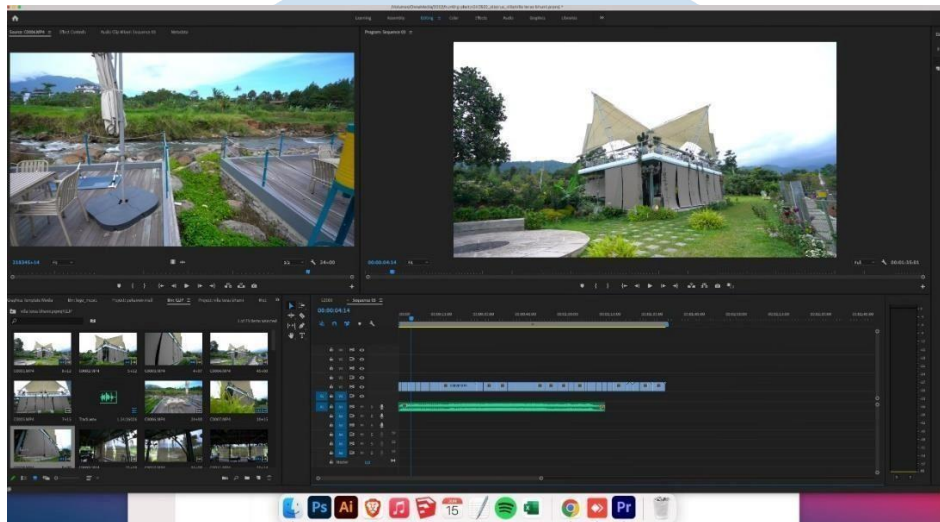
Learning Assembly Editing Color Effects Audio Graphics Libraries

Source: C0001.MP4 Effect Controls Audio Clip Mixer: Sequence 01 Metadata

Program: Sequence 01

00:00:04:14

00:00:04:14

00:01:35:01

Sequence 01

Ps Ai 15 Pr